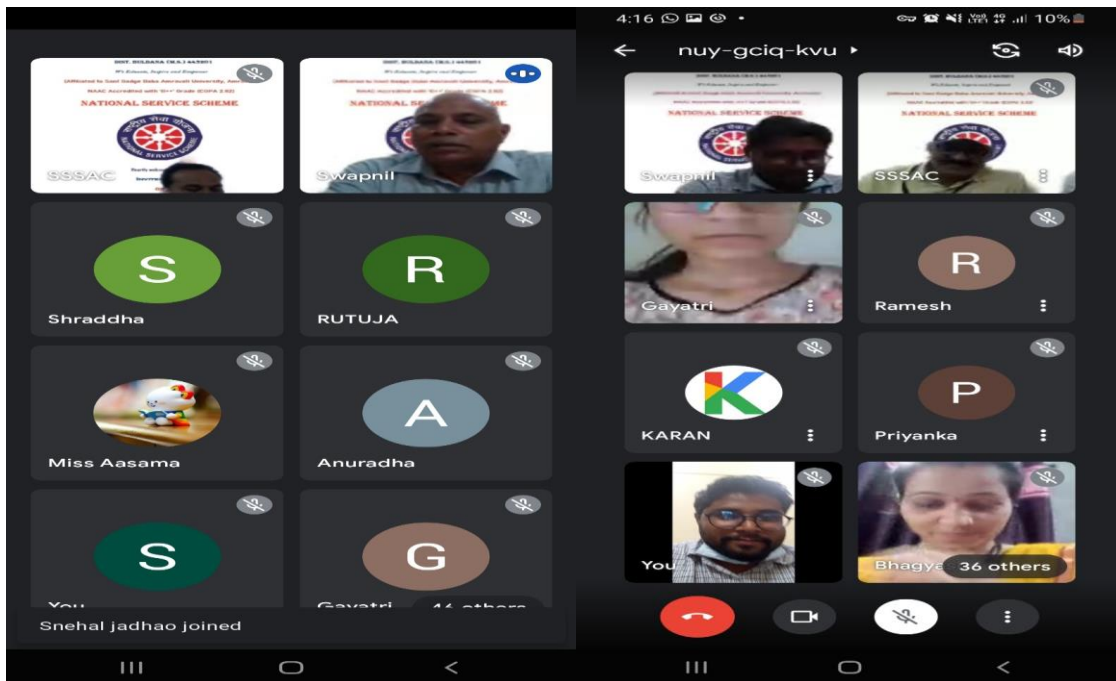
NATIONAL SERVICE SCHEME

SSSAC

NATIONAL SERVICE SCHEME

Swapnil

S

Shraddha

R

RUTUJA

Miss Aasama

A

Anuradha

S

You

G

Gayatri

46 others

Snehal jadhao joined

4:16

10%

nuy-gciq-kvu

NATIONAL SERVICE SCHEME

Swapnil

NATIONAL SERVICE SCHEME

SSSAC

Gayatri

R

Ramesh

K

KARAN

P

Priyanka

You

Bhagy

36 others